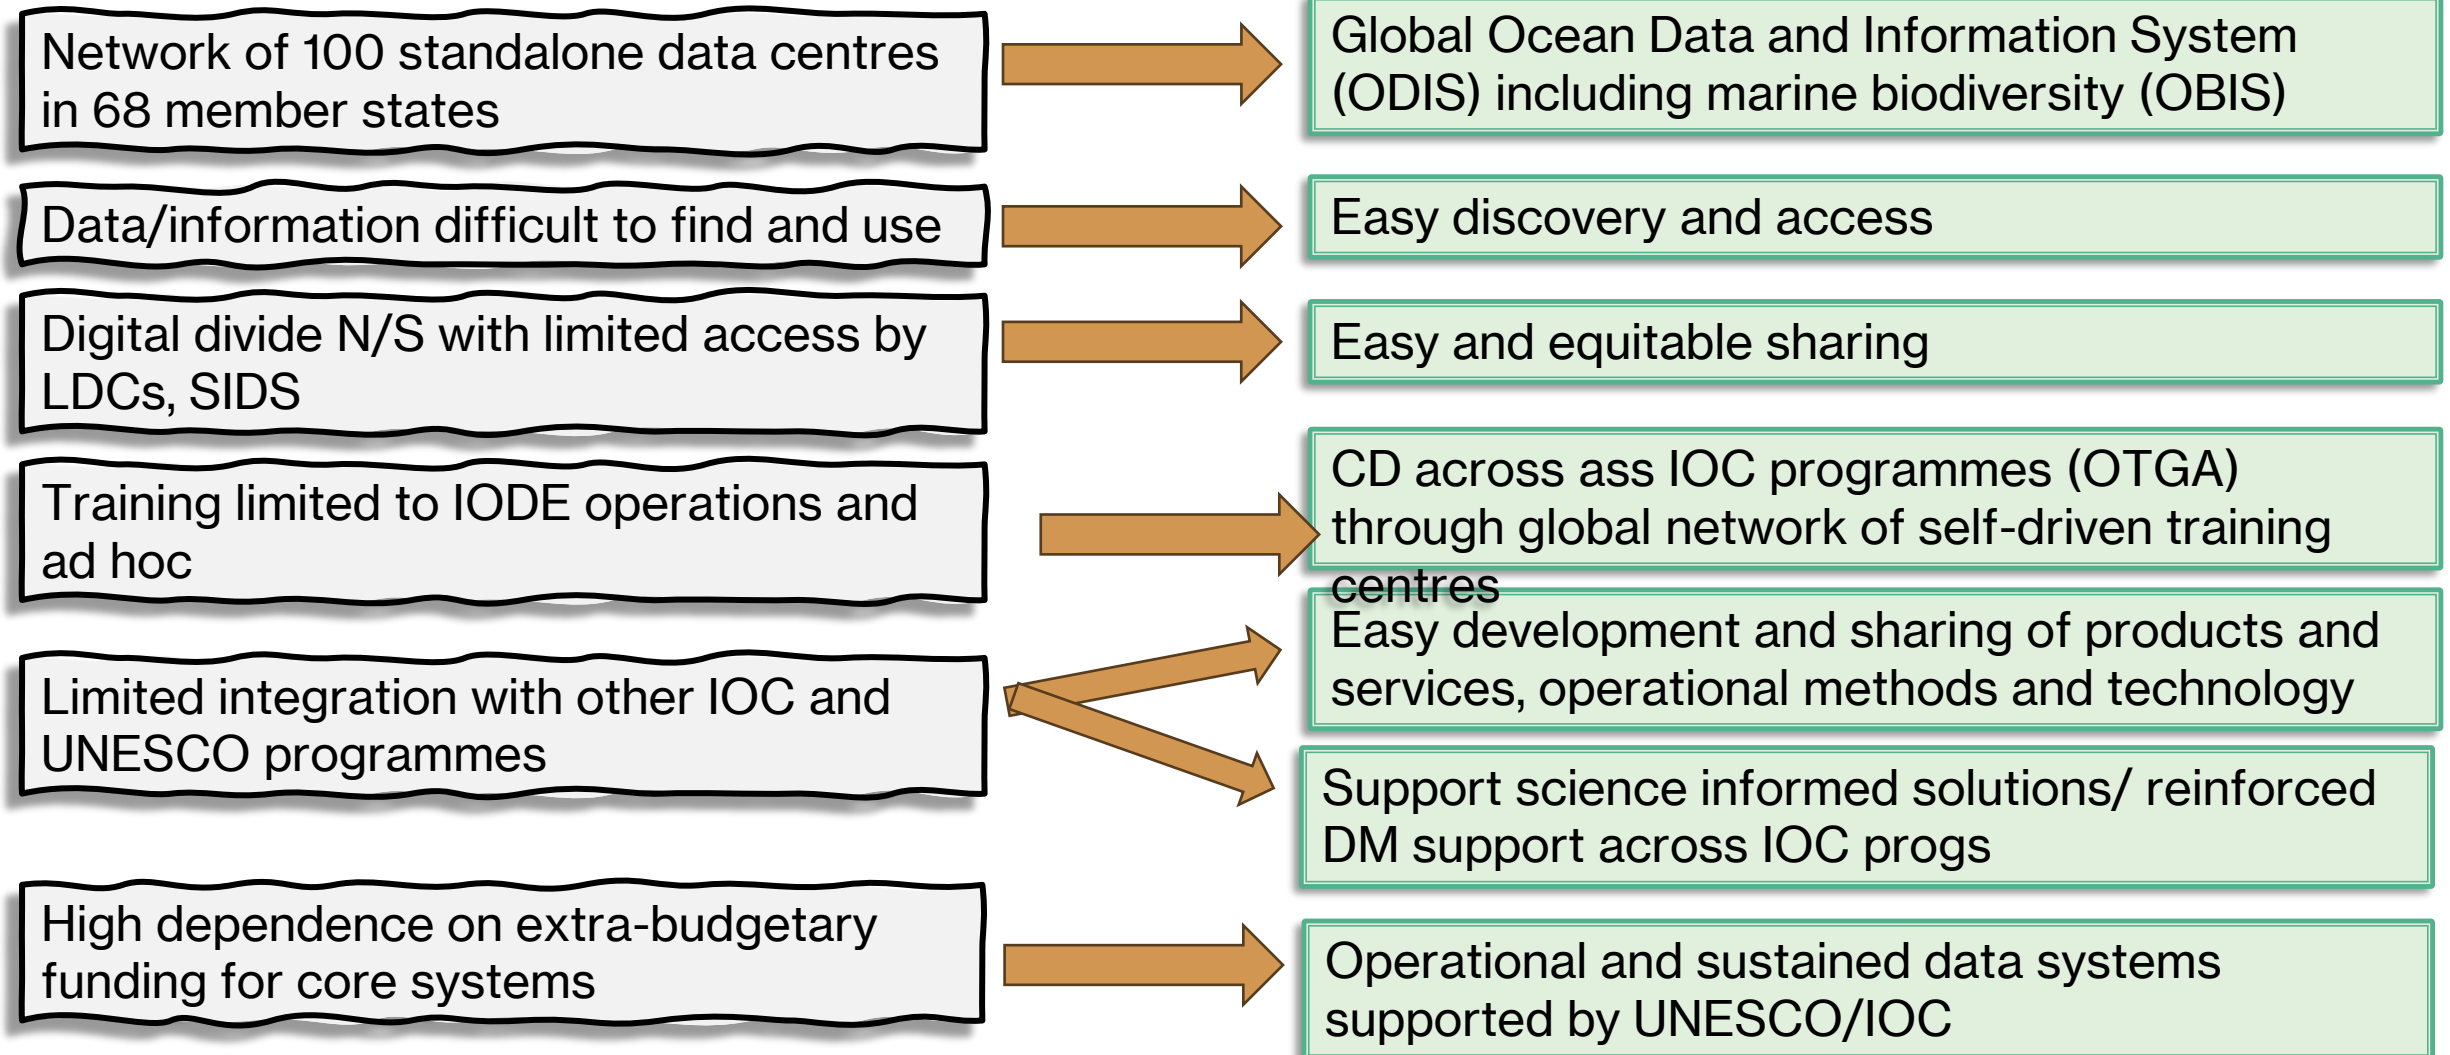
Network of 100 standalone data centres in 68 member states

Global Ocean Data and Information System (ODIS) including marine biodiversity (OBIS)

Data/information difficult to find and use

Easy discovery and access

Digital divide N/S with limited access by LDCs, SIDS

Easy and equitable sharing

Training limited to IODE operations and ad hoc

CD across ass IOC programmes (OTGA) through global network of self-driven training centres

Limited integration with other IOC and UNESCO programmes

Easy development and sharing of products and services, operational methods and technology

Support science informed solutions/ reinforced DM support across IOC progs

High dependence on extra-budgetary funding for core systems

Operational and sustained data systems supported by UNESCO/IOC